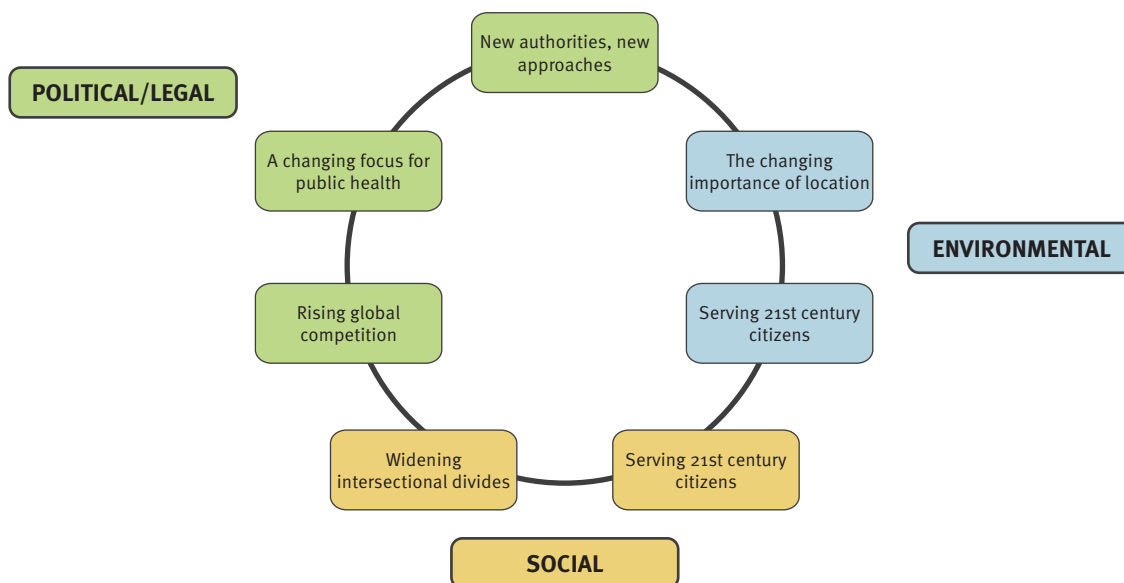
POLITICAL/LEGAL

New authorities, new approaches

The changing importance of location

ENVIRONMENTAL

Serving 21st century citizens

Serving 21st century citizens

Widening intersectional divides

SOCIAL

Rising global competition

A changing focus for public health